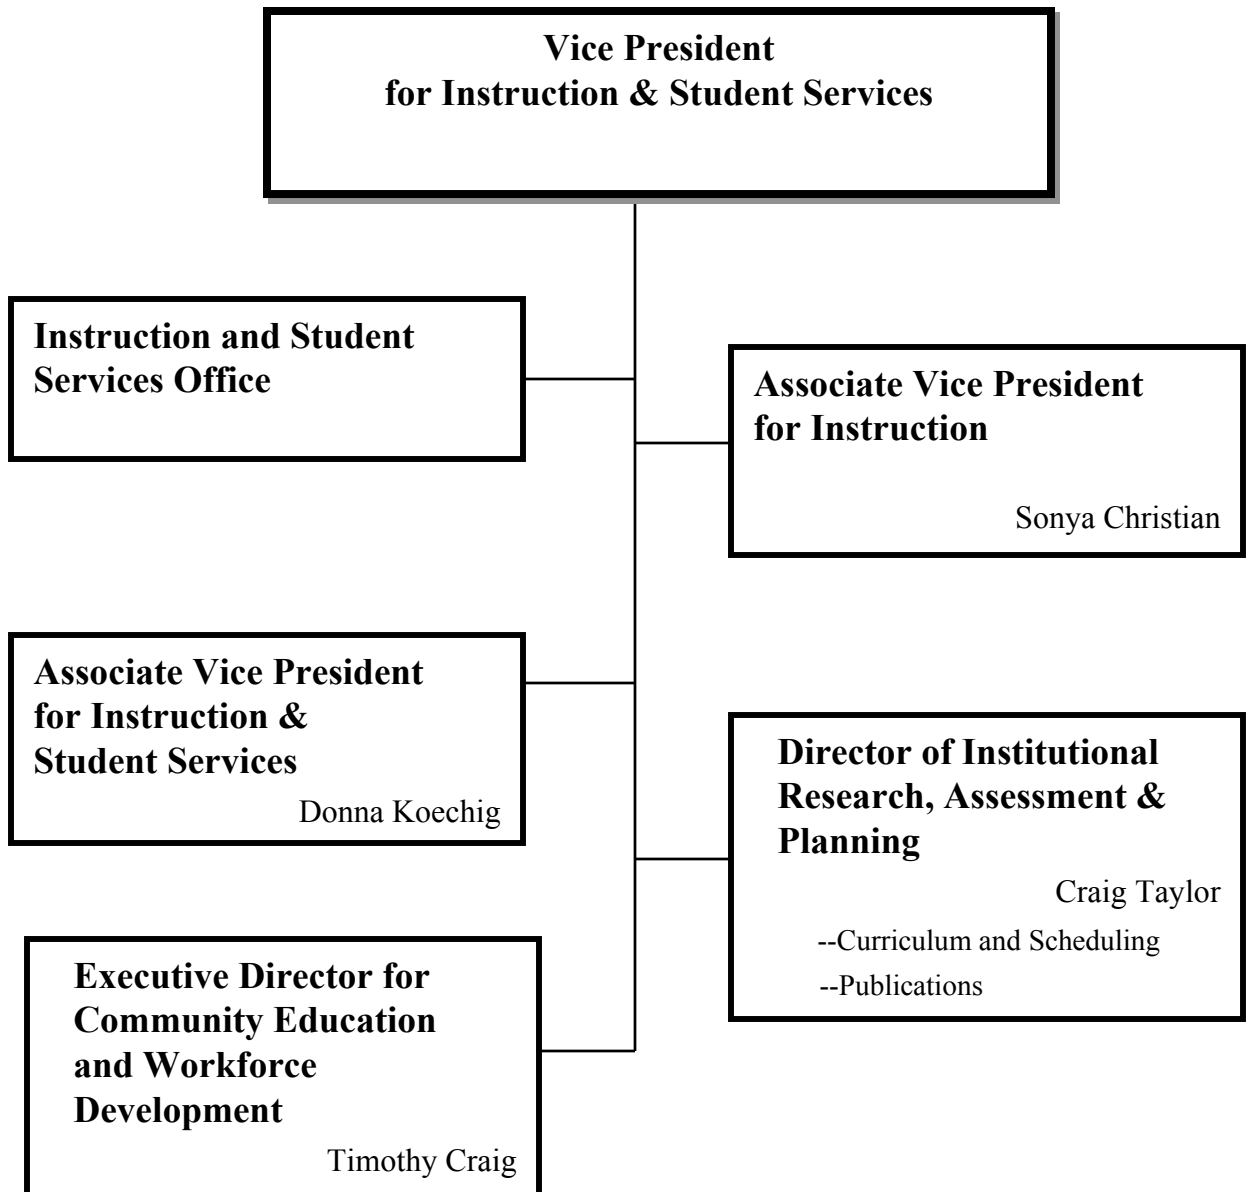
Vice President
for Instruction & Student Services

Instruction and Student Services Office

Associate Vice President for Instruction

Sonya Christian

Associate Vice President for Instruction & Student Services

Donna Koechig

Director of Institutional Research, Assessment & Planning

Craig Taylor

--Curriculum and Scheduling
--Publications

Executive Director for Community Education and Workforce Development

Timothy Craig